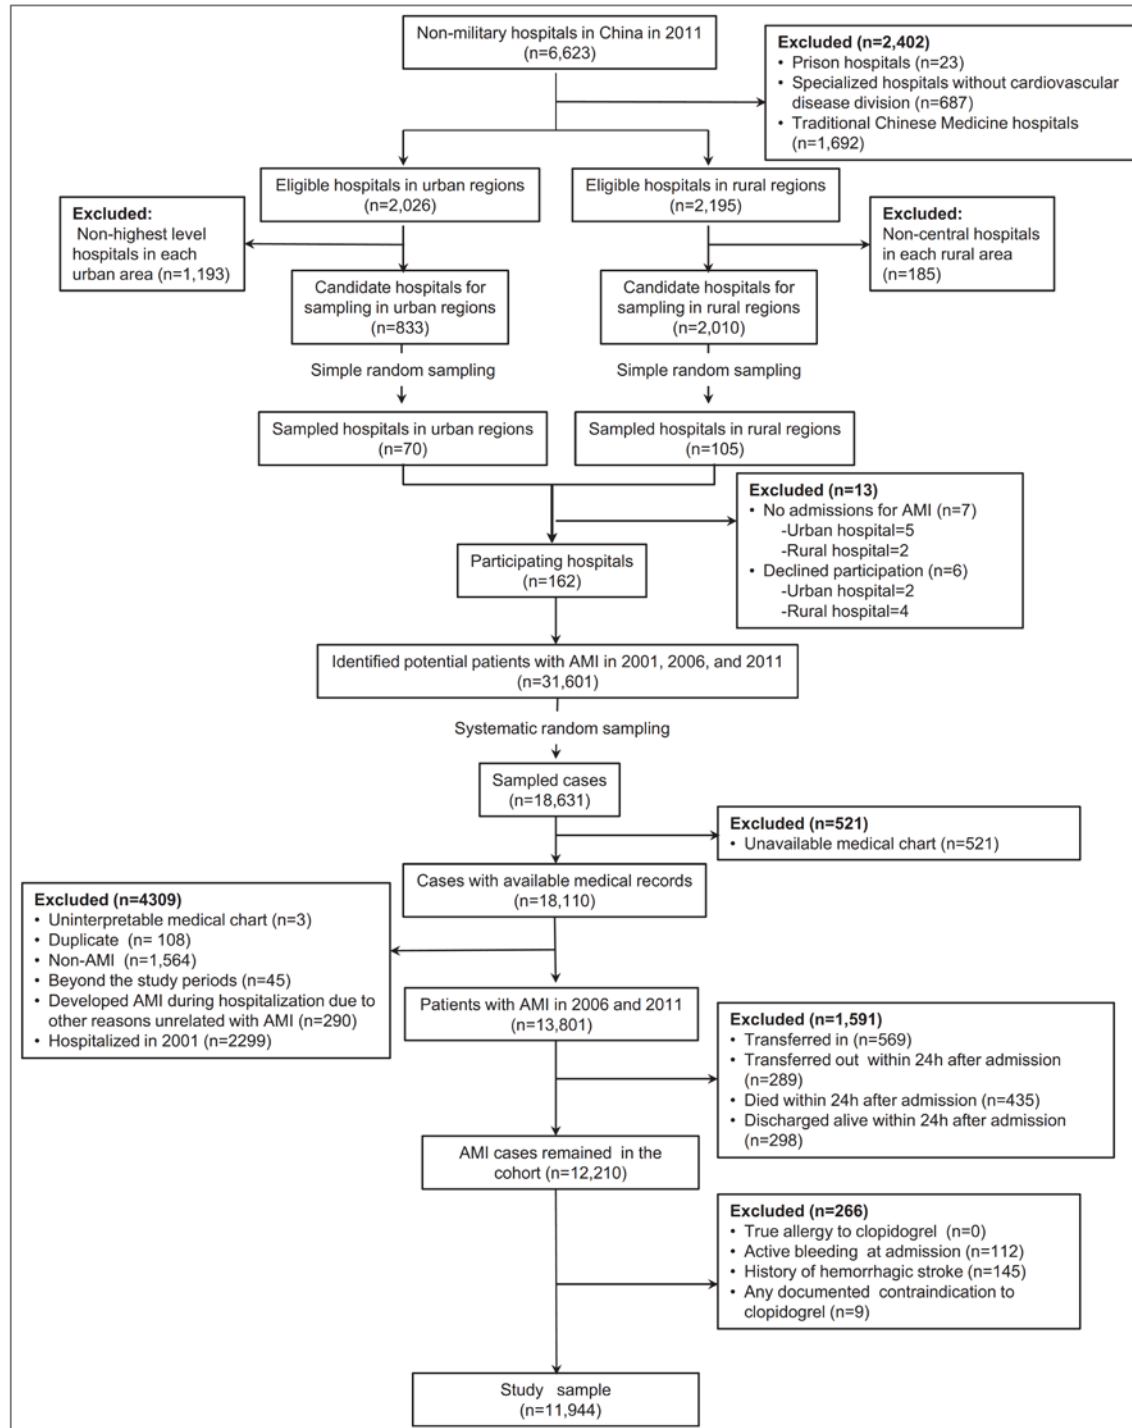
Non-military hospitals in China in 2011
(n=6,623)

Excluded (n=2,402)
• Prison hospitals (n=23)
• Specialized hospitals without cardiovascular disease division (n=687)
• Traditional Chinese Medicine hospitals (n=1,692)

Eligible hospitals in urban regions
(n=2,026)

Eligible hospitals in rural regions
(n=2,195)

Excluded:
Non-highest level hospitals in each urban area (n=1,193)

Excluded:
Non-central hospitals in each rural area
(n=185)

Candidate hospitals for sampling in urban regions
(n=833)

Candidate hospitals for sampling in rural regions
(n=2,010)

Simple random sampling

Simple random sampling

Sampled hospitals in urban regions
(n=70)

Sampled hospitals in rural regions
(n=105)

Excluded (n=13)
• No admissions for AMI (n=7)
-Urban hospital=5
-Rural hospital=2
• Declined participation (n=6)
-Urban hospital=2
-Rural hospital=4

Participating hospitals
(n=162)

Identified potential patients with AMI in 2001, 2006, and 2011
(n=31,601)

Systematic random sampling

Sampled cases
(n=18,631)

Excluded (n=521)
• Unavailable medical chart (n=521)

Cases with available medical records
(n=18,110)

Excluded (n=4309)
• Uninterpretable medical chart (n=3)
• Duplicate (n= 108)
• Non-AMI (n=1,564)
• Beyond the study periods (n=45)
• Developed AMI during hospitalization due to other reasons unrelated with AMI (n=290)
• Hospitalized in 2001 (n=2299)

Patients with AMI in 2006 and 2011
(n=13,801)

Excluded (n=1,591)
• Transferred in (n=569)
• Transferred out within 24h after admission (n=289)
• Died within 24h after admission (n=435)
• Discharged alive within 24h after admission (n=298)

AMI cases remained in the cohort (n=12,210)

Excluded (n=266)
• True allergy to clopidogrel (n=0)
• Active bleeding at admission (n=112)
• History of hemorrhagic stroke (n=145)
• Any documented contraindication to clopidogrel (n=9)

Study sample
(n=11,944)